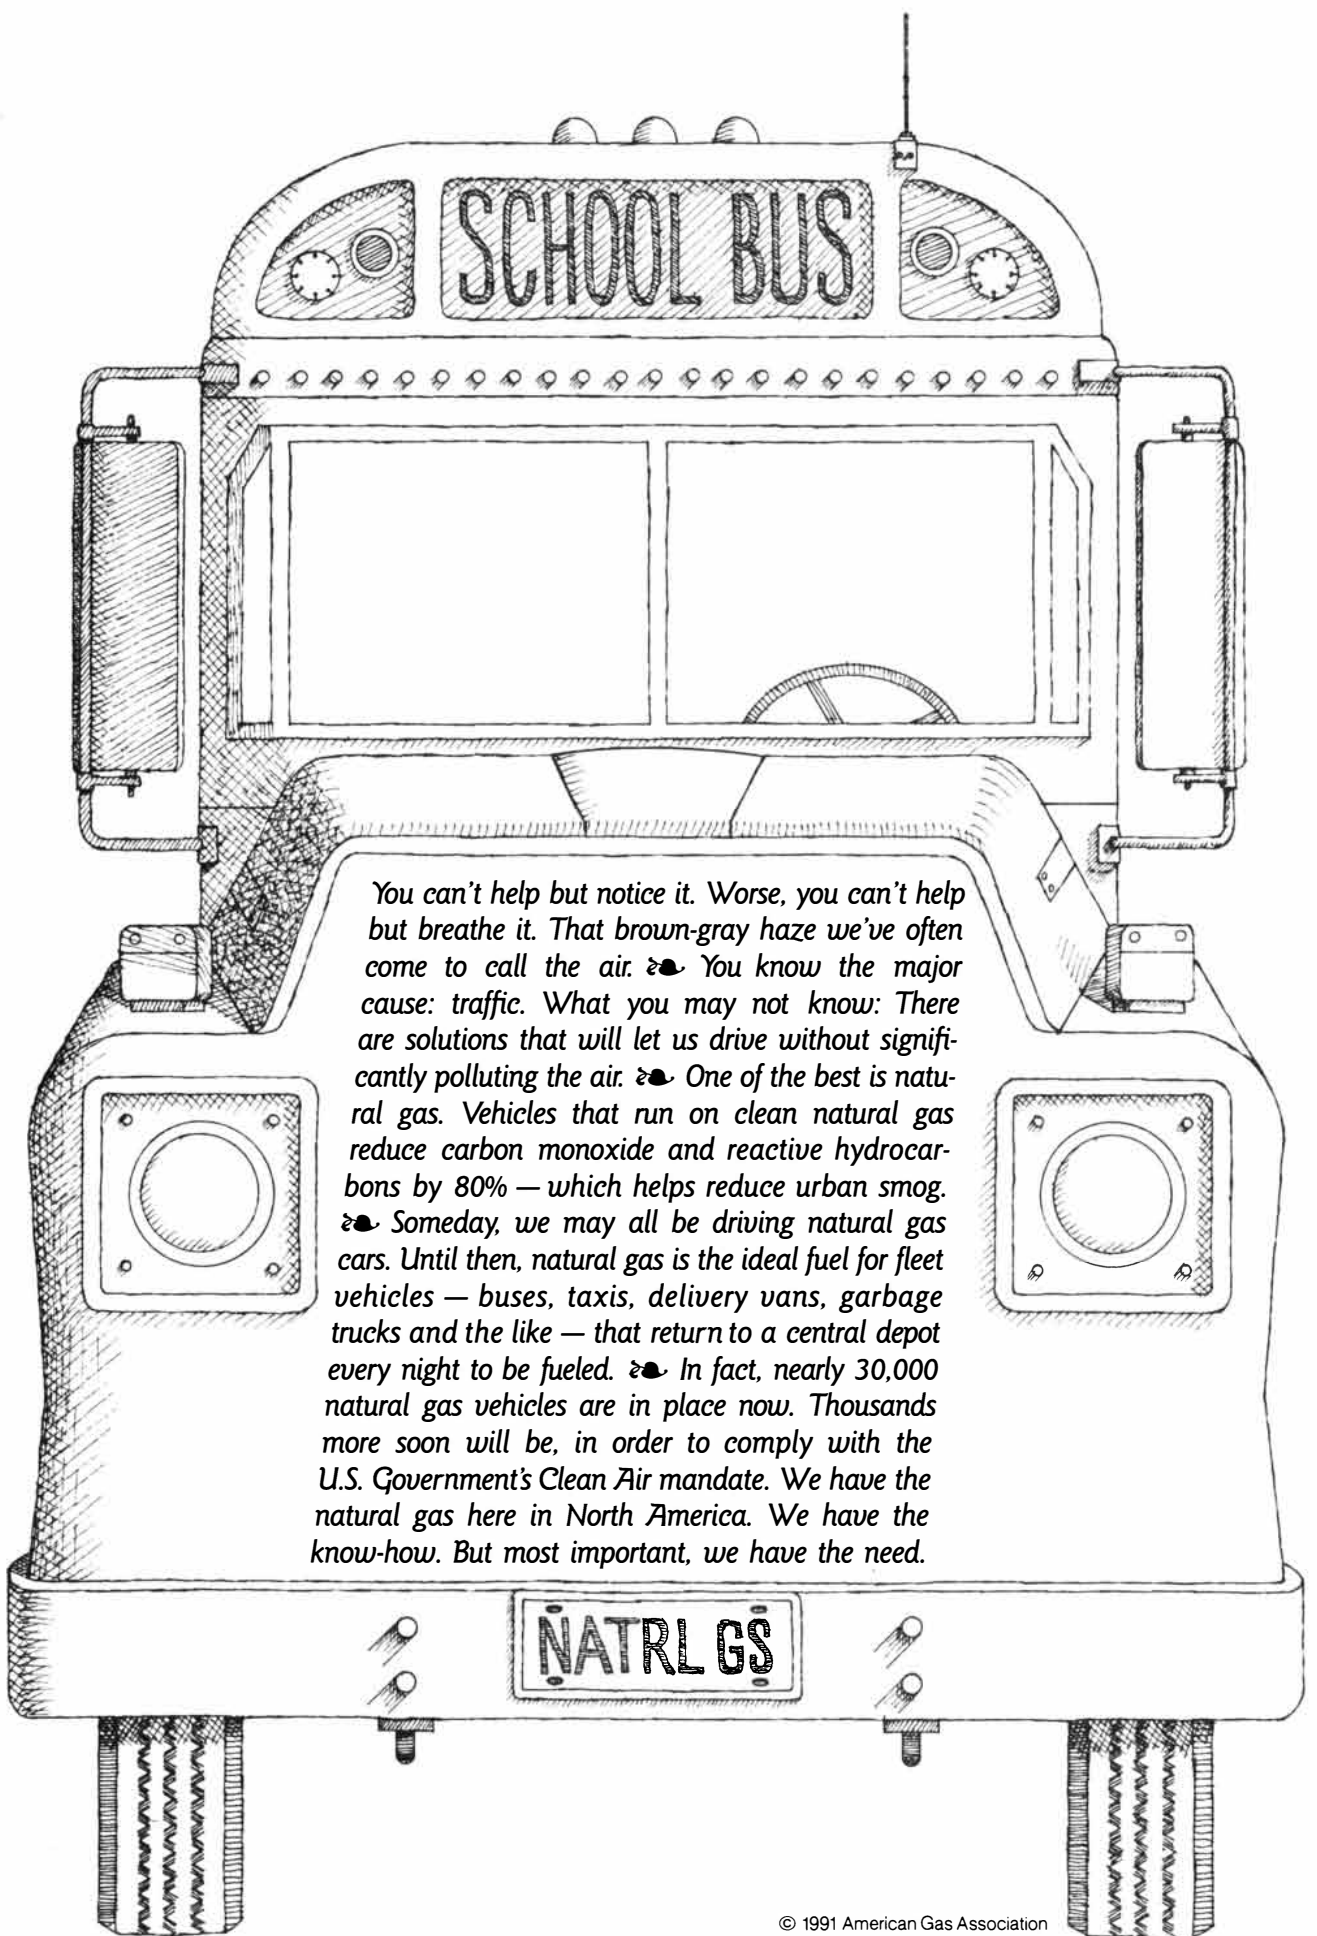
SCHOOL BUS

You can't help but notice it. Worse, you can't help but breathe it. That brown-gray haze we've often come to call the air. ❧ You know the major cause: traffic. What you may not know: There are solutions that will let us drive without significantly polluting the air. ❧ One of the best is natural gas. Vehicles that run on clean natural gas reduce carbon monoxide and reactive hydrocarbons by 80% — which helps reduce urban smog. ❧ Someday, we may all be driving natural gas cars. Until then, natural gas is the ideal fuel for fleet vehicles — buses, taxis, delivery vans, garbage trucks and the like — that return to a central depot every night to be fueled. ❧ In fact, nearly 30,000 natural gas vehicles are in place now. Thousands more soon will be, in order to comply with the U.S. Government's Clean Air mandate. We have the natural gas here in North America. We have the know-how. But most important, we have the need.

NATRL GS

© 1991 American Gas Association